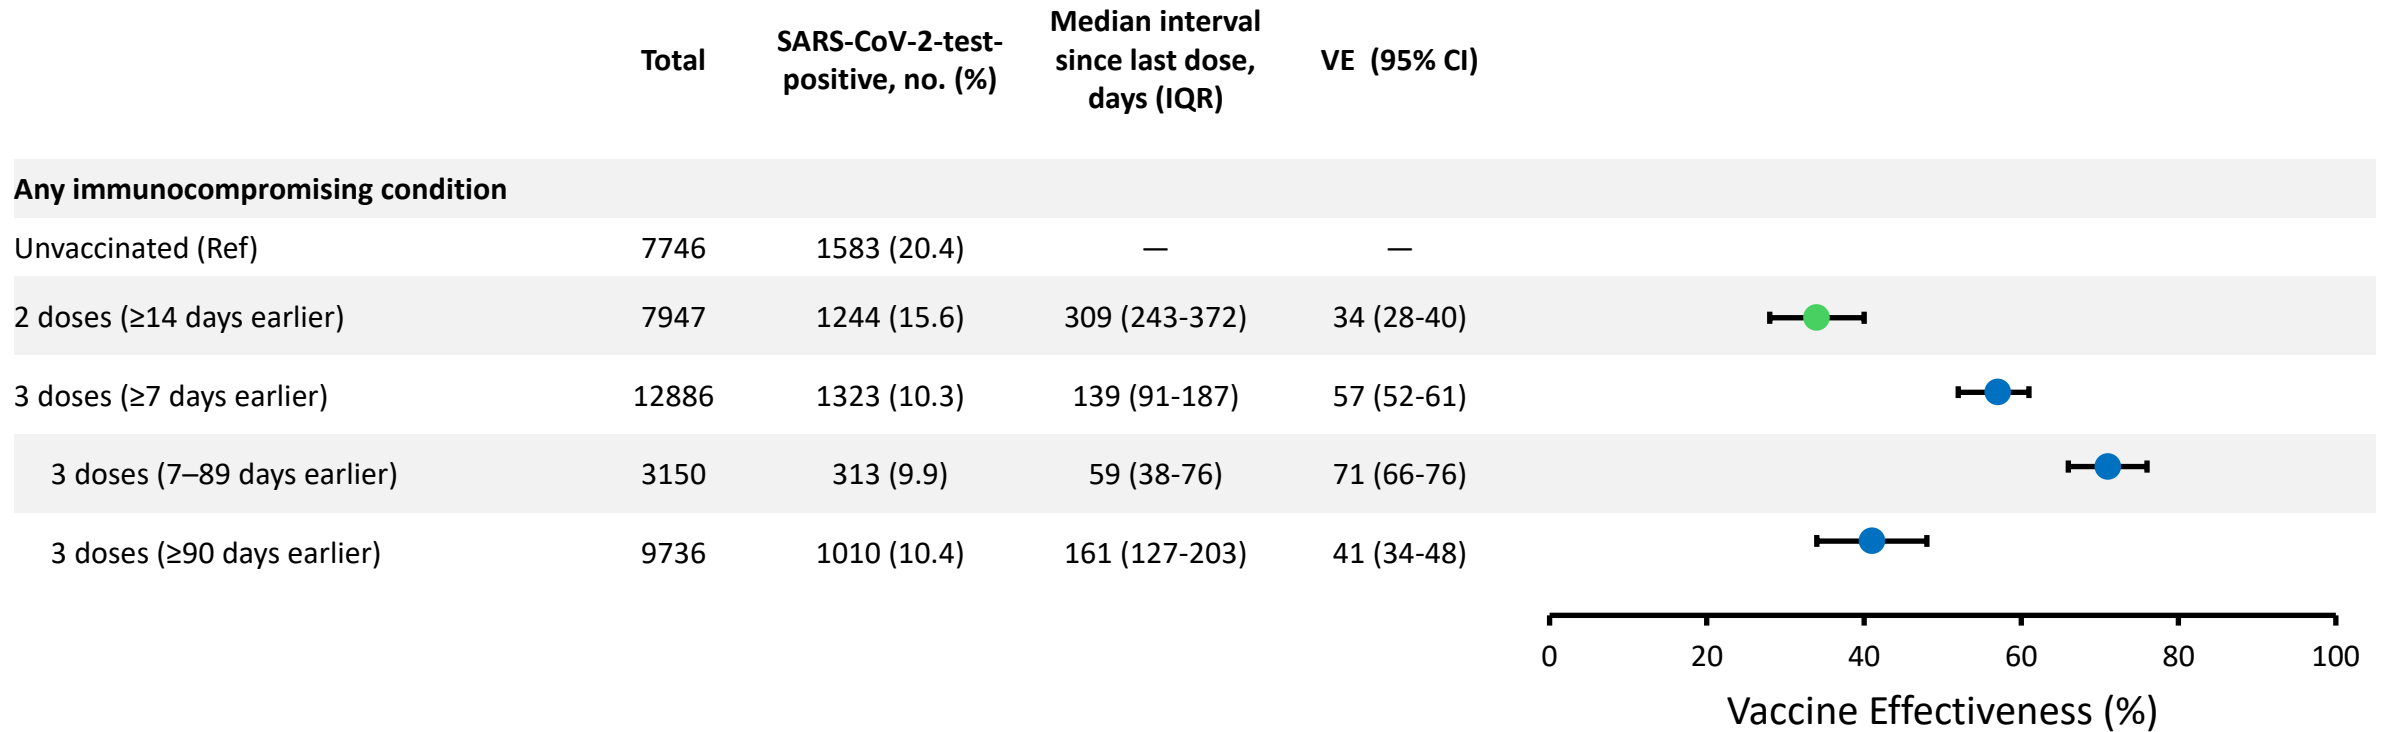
|  | Total | SARS-CoV-2-test-positive, no. (%) | Median interval since last dose, days (IQR) | VE (95% CI) |
|---|---|---|---|---|
| **Any immunocompromising condition** | | | | |
| Unvaccinated (Ref) | 7746 | 1583 (20.4) | — | — |
| 2 doses (≥14 days earlier) | 7947 | 1244 (15.6) | 309 (243-372) | 34 (28-40) |
| 3 doses (≥7 days earlier) | 12886 | 1323 (10.3) | 139 (91-187) | 57 (52-61) |
| 3 doses (7–89 days earlier) | 3150 | 313 (9.9) | 59 (38-76) | 71 (66-76) |
| 3 doses (≥90 days earlier) | 9736 | 1010 (10.4) | 161 (127-203) | 41 (34-48) |

0 20 40 60 80 100

Vaccine Effectiveness (%)